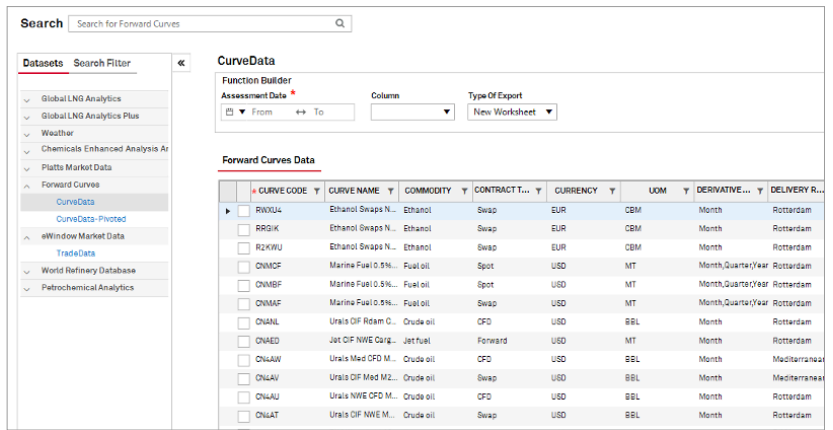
Search Search for Forward Curves

Datasets Search Filter «

Global LNG Analytics
Global LNG Analytics Plus
Weather
Chemicals Enhanced Analysis Ar
Platts Market Data
Forward Curves
CurveData
CurveData-Pivoted
eWindow Market Data
TradeData
World Refinery Database
Petrochemical Analytics

CurveData

Function Builder
Assessment Date *
From ↔ To
Column
Type Of Export
New Worksheet

Forward Curves Data

| * CURVE CODE | CURVE NAME | COMMODITY | CONTRACT T... | CURRENCY | UOM | DERIVATIVE... | DELIVERY R... |
|---|---|---|---|---|---|---|---|
| RWXU4 | Ethanol Swaps N... | Ethanol | Swap | EUR | CBM | Month | Rotterdam |
| RRGIK | Ethanol Swaps N... | Ethanol | Swap | EUR | CBM | Month | Rotterdam |
| R2KWU | Ethanol Swaps N... | Ethanol | Swap | EUR | CBM | Month | Rotterdam |
| CNMCF | Marine Fuel 0.5%... | Fuel oil | Spot | USD | MT | Month,Quarter,Year | Rotterdam |
| CNMBF | Marine Fuel 0.5%... | Fuel oil | Spot | USD | MT | Month,Quarter,Year | Rotterdam |
| CNMAF | Marine Fuel 0.5%... | Fuel oil | Swap | USD | MT | Month,Quarter,Year | Rotterdam |
| CNANL | Urals CIF Rdam C... | Crude oil | CFD | USD | BBL | Month | Rotterdam |
| CNAED | Jet CIF NWE Carg... | Jet fuel | Forward | USD | MT | Month | Rotterdam |
| CN4AW | Urals Med CFD M... | Crude oil | CFD | USD | BBL | Month | Mediterranean |
| CN4AV | Urals CIF Med M2... | Crude oil | Swap | USD | BBL | Month | Mediterranean |
| CN4AU | Urals NWE CFD M... | Crude oil | CFD | USD | BBL | Month | Rotterdam |
| CN4AT | Urals CIF NWE M... | Crude oil | Swap | USD | BBL | Month | Rotterdam |